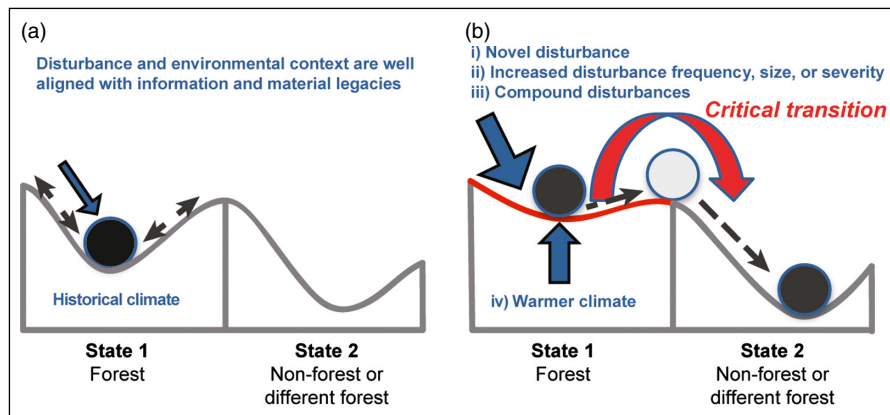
(a)

Disturbance and environmental context are well aligned with information and material legacies

Historical climate

State 1
Forest

State 2
Non-forest or different forest

(b)

i) Novel disturbance
ii) Increased disturbance frequency, size, or severity
iii) Compound disturbances

Critical transition

iv) Warmer climate

State 1
Forest

State 2
Non-forest or different forest